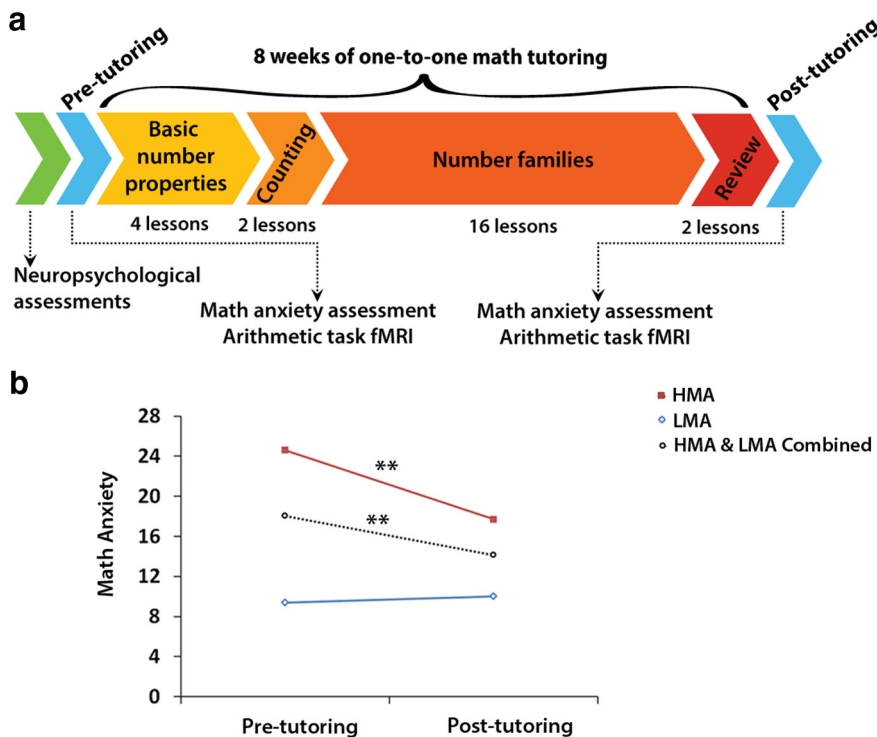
a

Pre-tutoring

8 weeks of one-to-one math tutoring

Post-tutoring

Basic number properties

Counting

Number families

Review

4 lessons
2 lessons
16 lessons
2 lessons

Neuropsychological assessments

Math anxiety assessment
Arithmetic task fMRI

Math anxiety assessment
Arithmetic task fMRI

b

HMA
LMA
HMA & LMA Combined

28
24
20
16
12
8
4
0

Math Anxiety

**
**

Pre-tutoring
Post-tutoring